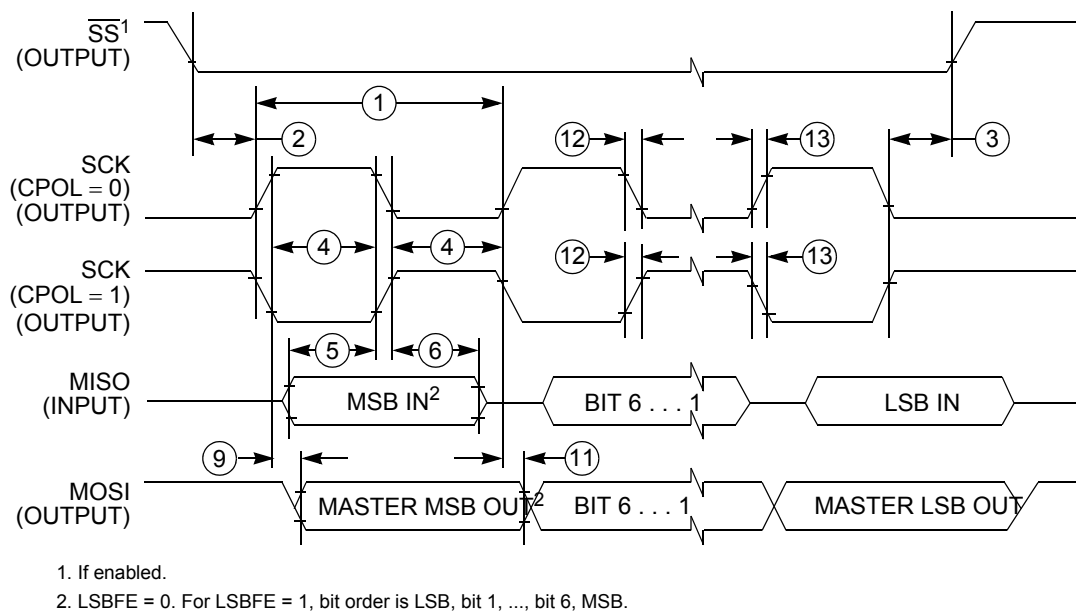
$\overline{SS}^1$
(OUTPUT)

1

2

12

13

3

SCK
(CPOL = 0)
(OUTPUT)

4

4

SCK
(CPOL = 1)
(OUTPUT)

12

13

5

6

MISO
(INPUT)

MSB IN$^2$

BIT 6 . . . 1

LSB IN

9

11

MOSI
(OUTPUT)

MASTER MSB OUT$^2$

BIT 6 . . . 1

MASTER LSB OUT

1. If enabled.

2. LSBFE = 0. For LSBFE = 1, bit order is LSB, bit 1, ..., bit 6, MSB.